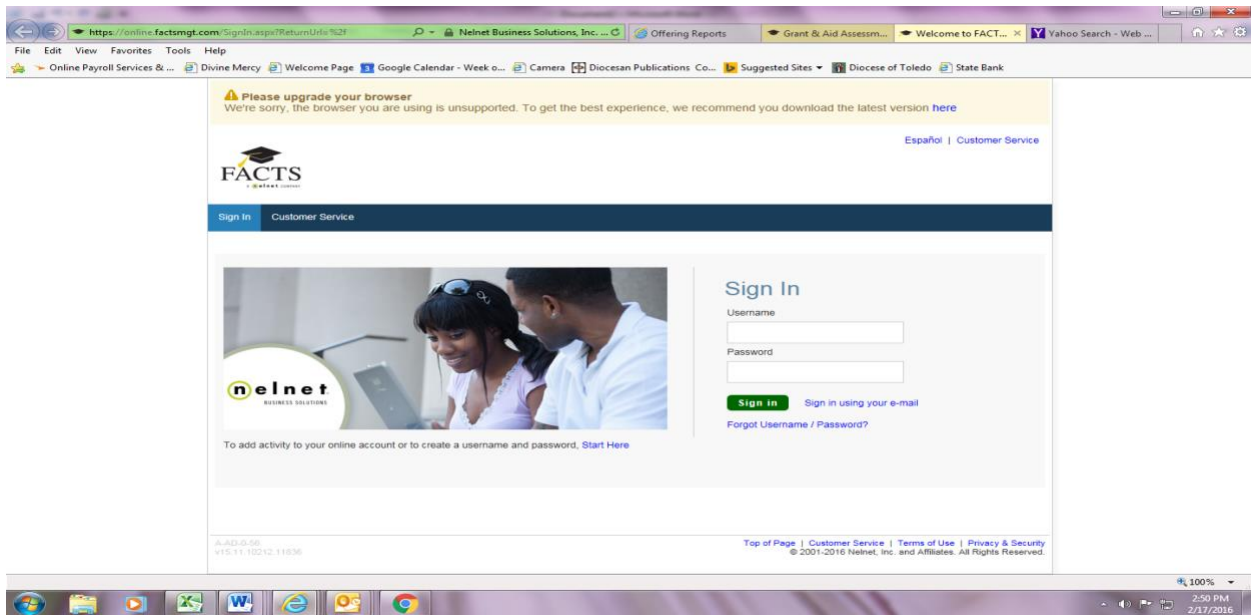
https://online.factsmgt.com/SignIn.aspx?ReturnUrl=%2f
Nelnet Business Solutions, Inc. ...
Offering Reports
Grant & Aid Assessm...
Welcome to FACT...
Yahoo Search - Web ...

File Edit View Favorites Tools Help

Online Payroll Services & ...
Divine Mercy
Welcome Page
Google Calendar - Week o...
Camera
Diocesan Publications Co...
Suggested Sites
Diocese of Toledo
State Bank

Please upgrade your browser
We're sorry, the browser you are using is unsupported. To get the best experience, we recommend you download the latest version here

Español | Customer Service

FACTS
a nelnet company

Sign In
Customer Service

nelnet
BUSINESS SOLUTIONS

Sign In
Username
Password
Sign in
Sign in using your e-mail
Forgot Username / Password?

To add activity to your online account or to create a username and password, Start Here

A-AD-0-56
v15.11.10212.11836

Top of Page | Customer Service | Terms of Use | Privacy & Security
© 2001-2016 Nelnet, Inc. and Affiliates. All Rights Reserved.

100%

2:50 PM
2/17/2016